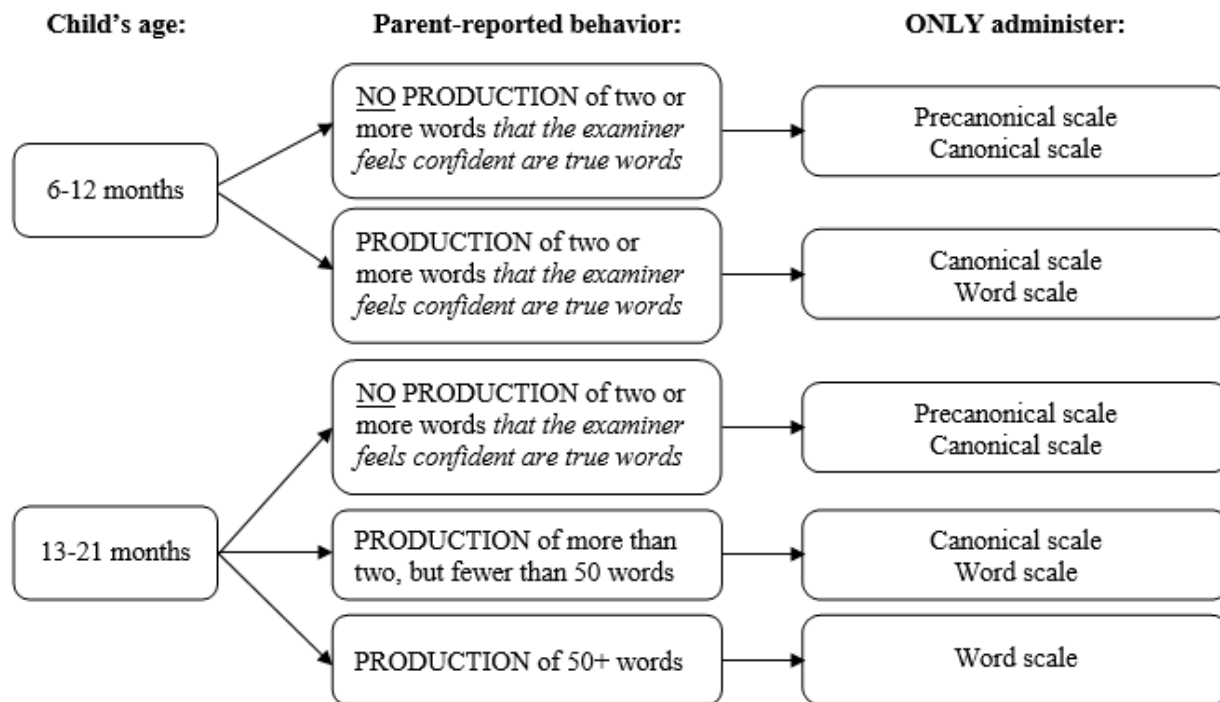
Child’s age:

Parent-reported behavior:

ONLY administer:

6-12 months

NO PRODUCTION of two or more words *that the examiner feels confident are true words*

Precanonical scale
Canonical scale

PRODUCTION of two or more words *that the examiner feels confident are true words*

Canonical scale
Word scale

13-21 months

NO PRODUCTION of two or more words *that the examiner feels confident are true words*

Precanonical scale
Canonical scale

PRODUCTION of more than two, but fewer than 50 words

Canonical scale
Word scale

PRODUCTION of 50+ words

Word scale